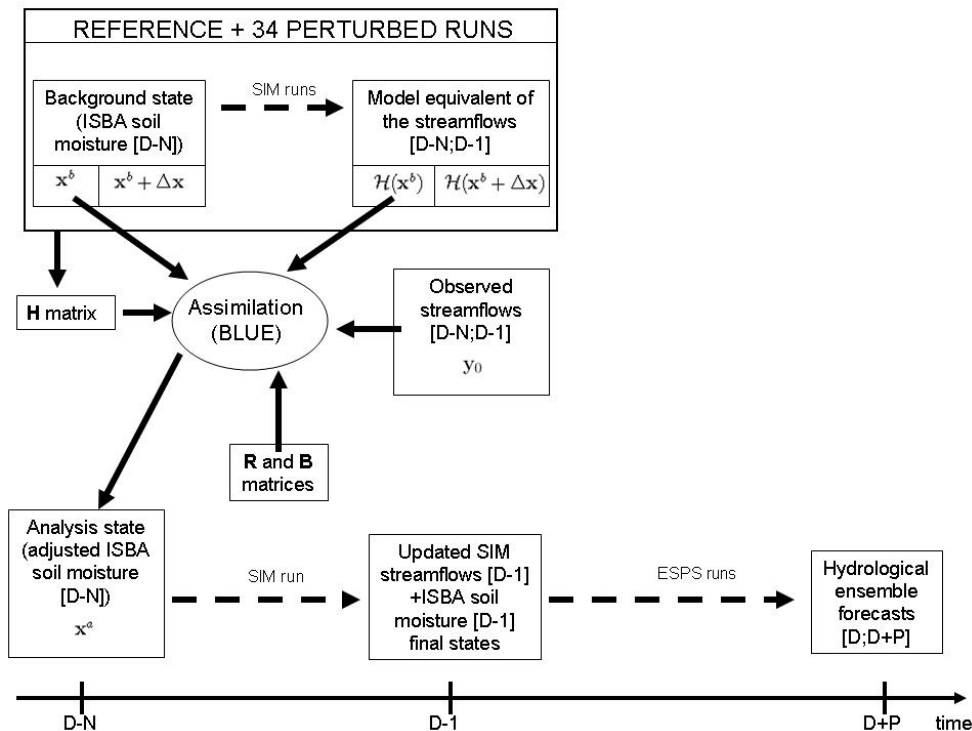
REFERENCE + 34 PERTURBED RUNS

Background state (ISBA soil moisture [D-N])

$\mathbf{x}^b$ | $\mathbf{x}^b + \Delta\mathbf{x}$

SIM runs

Model equivalent of the streamflows [D-N;D-1]

$\mathcal{H}(\mathbf{x}^b)$ | $\mathcal{H}(\mathbf{x}^b + \Delta\mathbf{x})$

**H** matrix

Assimilation (BLUE)

Observed streamflows [D-N;D-1]

$\mathbf{y}_0$

**R** and **B** matrices

Analysis state (adjusted ISBA soil moisture [D-N])

$\mathbf{x}^a$

SIM run

Updated SIM streamflows [D-1] +ISBA soil moisture [D-1] final states

ESPS runs

Hydrological ensemble forecasts [D;D+P]

D-N

D-1

D+P

time